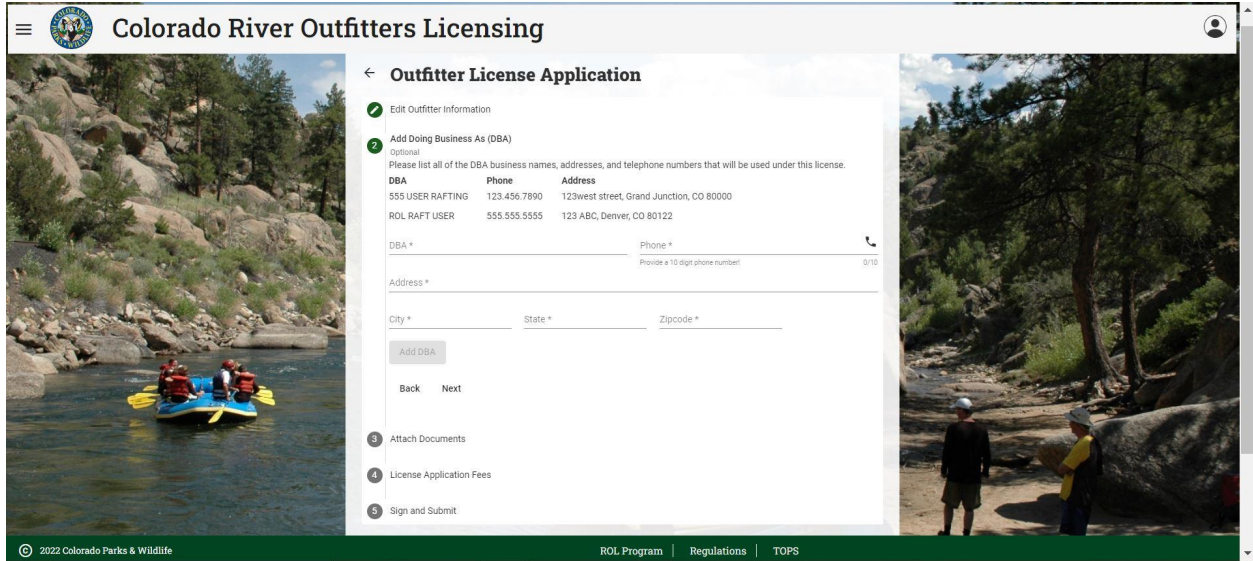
Colorado River Outfitters Licensing

← Outfitter License Application

Edit Outfitter Information

2 Add Doing Business As (DBA)
Optional
Please list all of the DBA business names, addresses, and telephone numbers that will be used under this license.

| DBA | Phone | Address |
|---|---|---|
| 555 USER RAFTING | 123.456.7890 | 123west street, Grand Junction, CO 80000 |
| ROL RAFT USER | 555.555.5555 | 123 ABC, Denver, CO 80122 |

DBA *
Phone *
Provide a 10 digit phone number!
0/10
Address *
City *
State *
Zipcode *
Add DBA
Back Next

3 Attach Documents
4 License Application Fees
5 Sign and Submit

© 2022 Colorado Parks & Wildlife
ROL Program | Regulations | TOPS